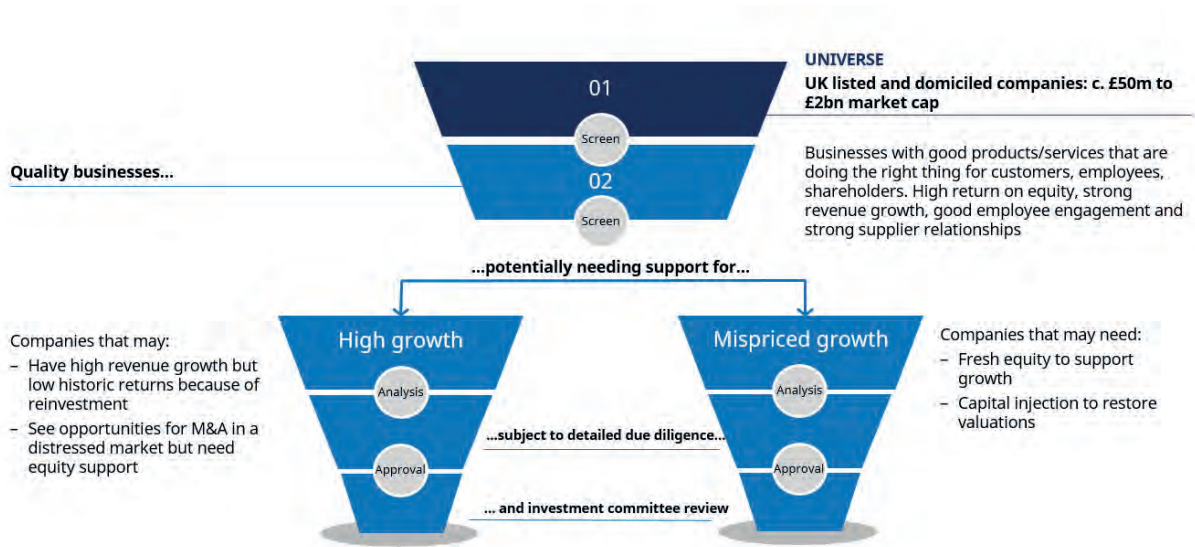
UNIVERSE

UK listed and domiciled companies: c. £50m to £2bn market cap

01

Screen

Quality businesses...

02

Screen

Businesses with good products/services that are doing the right thing for customers, employees, shareholders. High return on equity, strong revenue growth, good employee engagement and strong supplier relationships

...potentially needing support for...

Companies that may:
– Have high revenue growth but low historic returns because of reinvestment
– See opportunities for M&A in a distressed market but need equity support

High growth

Analysis

Approval

...subject to detailed due diligence...

... and investment committee review

Mispriced growth

Analysis

Approval

Companies that may need:
– Fresh equity to support growth
– Capital injection to restore valuations